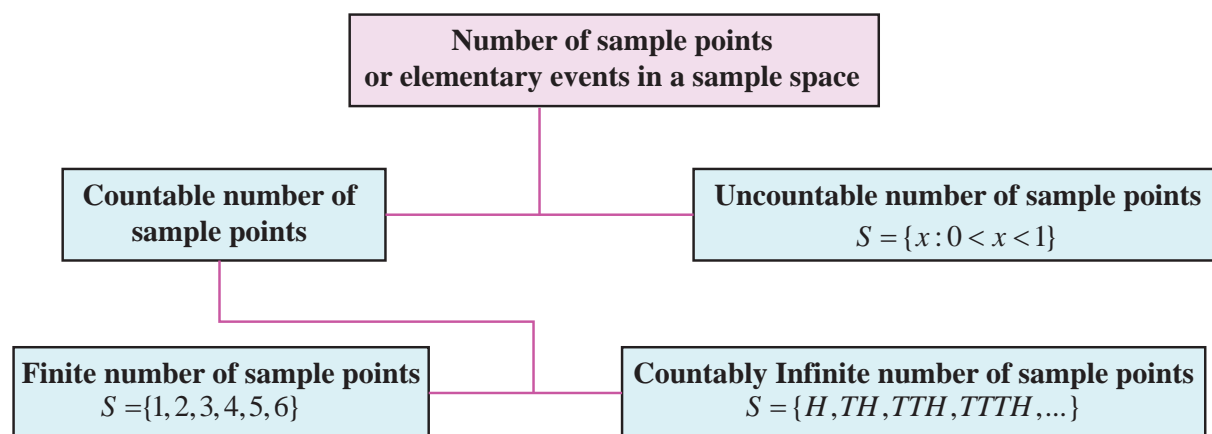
Number of sample points or elementary events in a sample space

Countable number of sample points

Uncountable number of sample points
$S = \{x : 0 < x < 1\}$

Finite number of sample points
$S = \{1, 2, 3, 4, 5, 6\}$

Countably Infinite number of sample points
$S = \{H, TH, TTH, TTTH, ...\}$